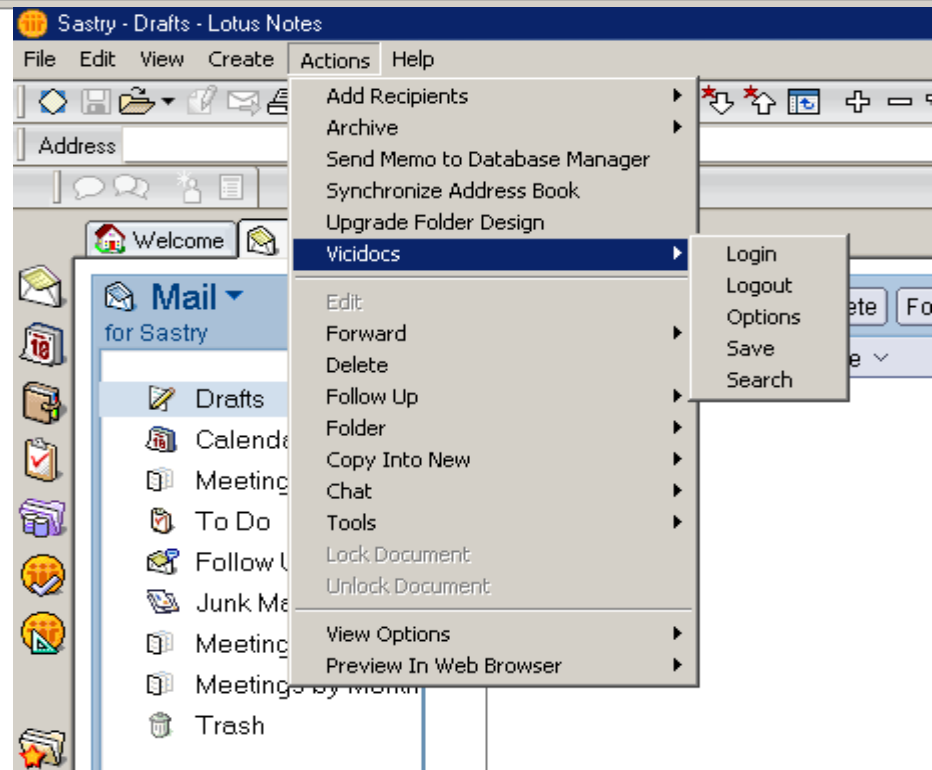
Sastry - Drafts - Lotus Notes

File Edit View Create Actions Help

Address

Welcome

Mail
for Sastry

Drafts
Calenda
Meeting
To Do
Follow U
Junk Ma
Meeting
Meetings by Month
Trash

Add Recipients
Archive
Send Memo to Database Manager
Synchronize Address Book
Upgrade Folder Design
Vicidocs

Edit
Forward
Delete
Follow Up
Folder
Copy Into New
Chat
Tools
Lock Document
Unlock Document

View Options
Preview In Web Browser

Login
Logout
Options
Save
Search

ete
Fo
e